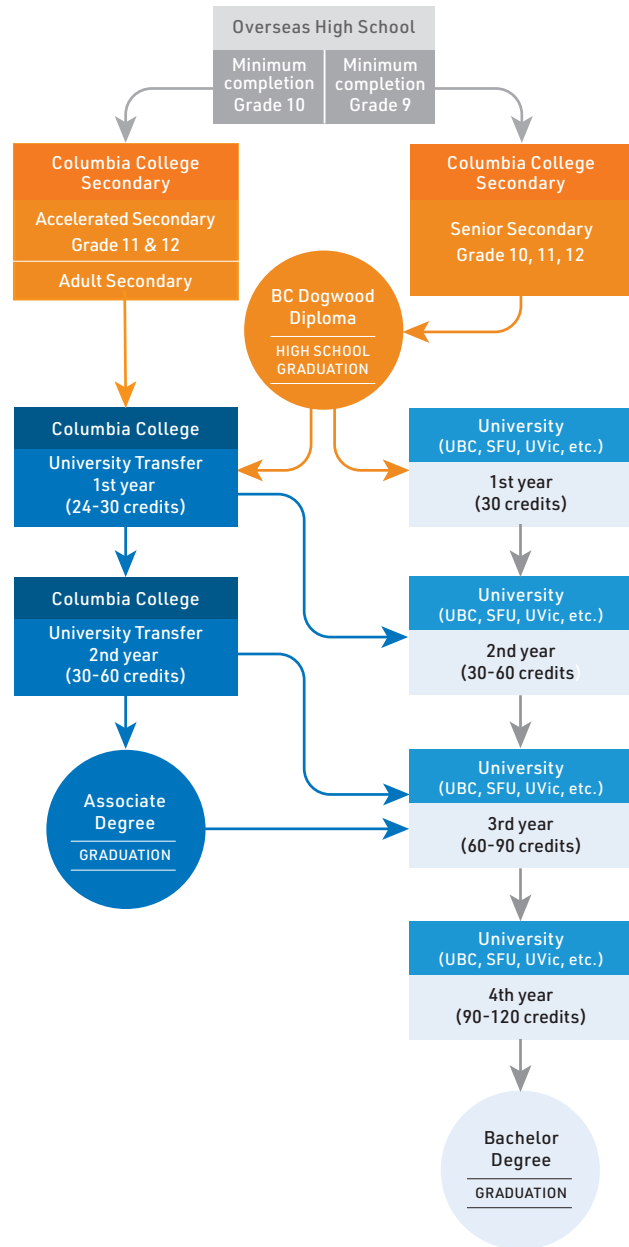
Overseas High School

Minimum completion Grade 10

Minimum completion Grade 9

Columbia College Secondary

Accelerated Secondary Grade 11 & 12

Adult Secondary

Columbia College Secondary

Senior Secondary Grade 10, 11, 12

BC Dogwood Diploma

HIGH SCHOOL GRADUATION

Columbia College

University Transfer 1st year (24-30 credits)

University (UBC, SFU, UVic, etc.)

1st year (30 credits)

Columbia College

University Transfer 2nd year (30-60 credits)

University (UBC, SFU, UVic, etc.)

2nd year (30-60 credits)

Associate Degree

GRADUATION

University (UBC, SFU, UVic, etc.)

3rd year (60-90 credits)

University (UBC, SFU, UVic, etc.)

4th year (90-120 credits)

Bachelor Degree

GRADUATION